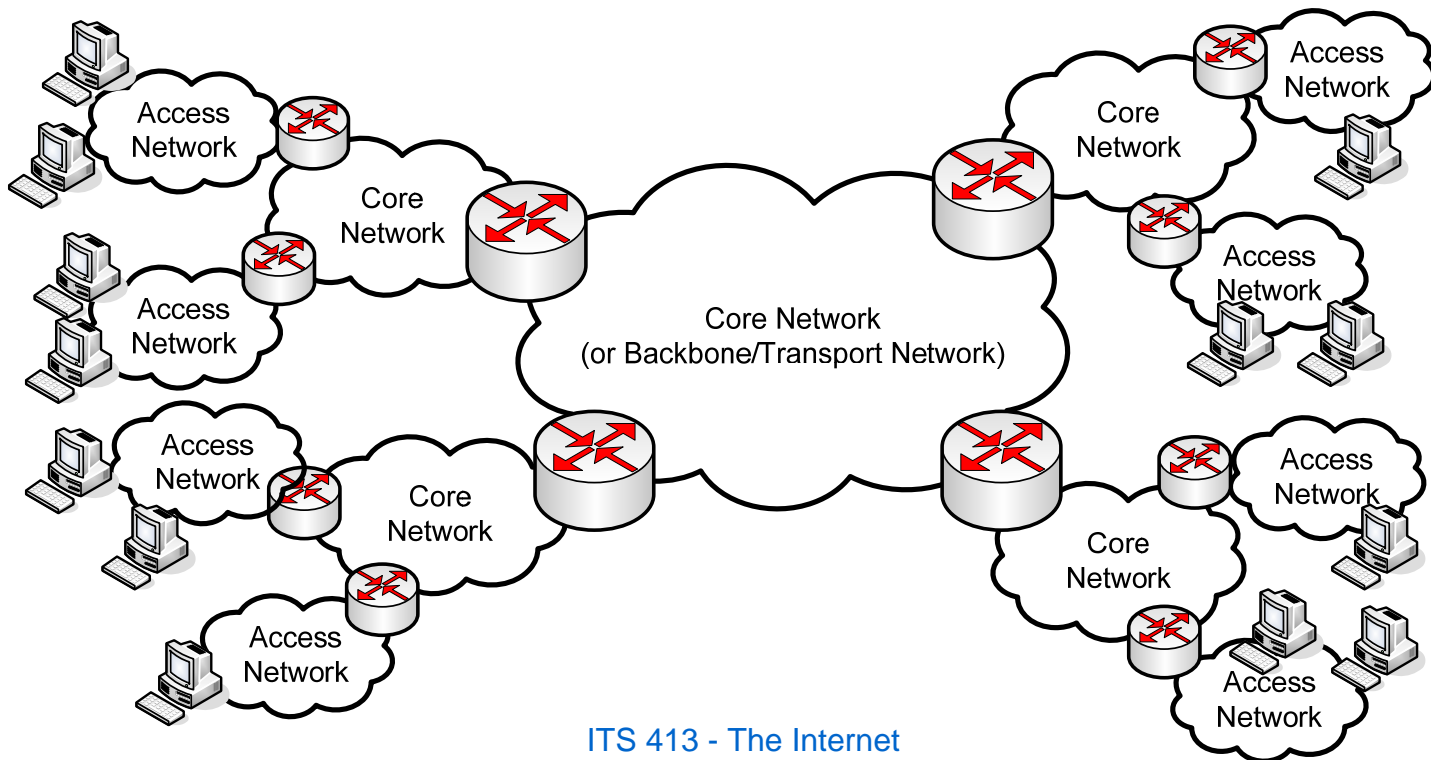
Access Network

Access Network

Core Network

Access Network

Core Network

Access Network

Access Network

Core Network
(or Backbone/Transport Network)

Access Network

Core Network

Access Network

Access Network

Core Network

Access Network

ITS 413 - The Internet